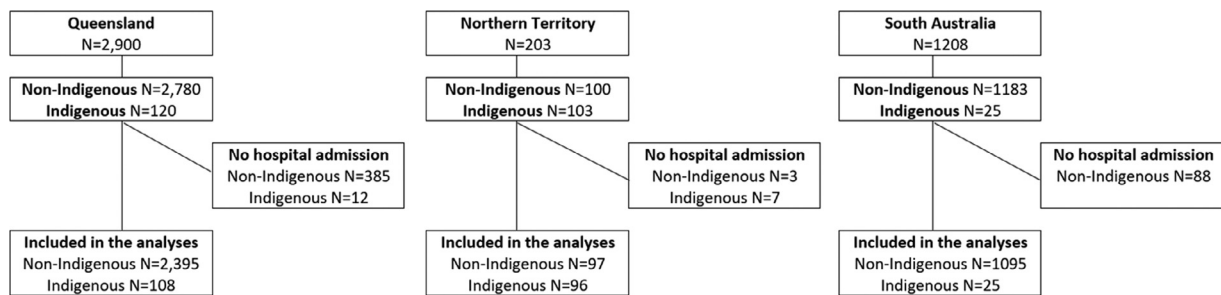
Queensland
N=2,900

Non-Indigenous N=2,780
Indigenous N=120

No hospital admission
Non-Indigenous N=385
Indigenous N=12

Included in the analyses
Non-Indigenous N=2,395
Indigenous N=108

Northern Territory
N=203

Non-Indigenous N=100
Indigenous N=103

No hospital admission
Non-Indigenous N=3
Indigenous N=7

Included in the analyses
Non-Indigenous N=97
Indigenous N=96

South Australia
N=1208

Non-Indigenous N=1183
Indigenous N=25

No hospital admission
Non-Indigenous N=88

Included in the analyses
Non-Indigenous N=1095
Indigenous N=25